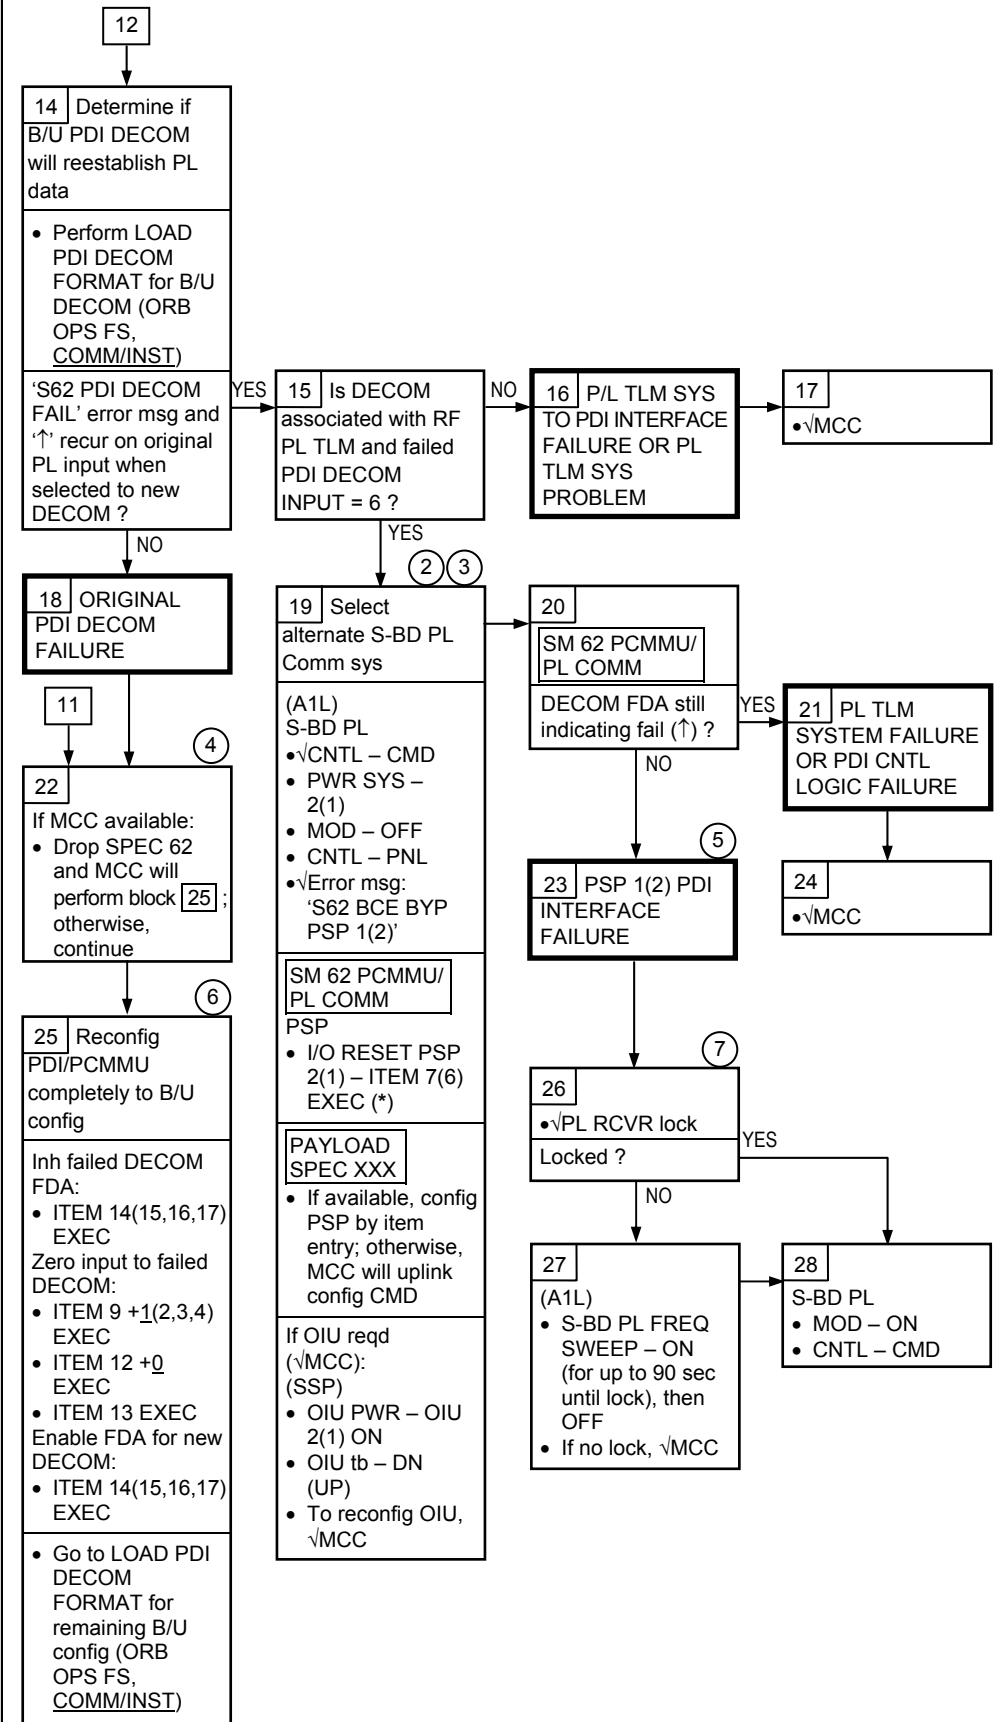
12

14 Determine if B/U PDI DECOM will reestablish PL data

• Perform LOAD PDI DECOM FORMAT for B/U DECOM (ORB OPS FS, COMM/INST)

'S62 PDI DECOM FAIL' error msg and '↑' recur on original PL input when selected to new DECOM ?

YES

15 Is DECOM associated with RF PL TLM and failed PDI DECOM INPUT = 6 ?

NO

16 P/L TLM SYS TO PDI INTERFACE FAILURE OR PL TLM SYS PROBLEM

17
•√MCC

NO

YES

2 3

18 ORIGINAL PDI DECOM FAILURE

19 Select alternate S-BD PL Comm sys

(A1L)
S-BD PL
•√CNTL – CMD
• PWR SYS – 2(1)
• MOD – OFF
• CNTL – PNL
•√Error msg: 'S62 BCE BYP PSP 1(2)'

SM 62 PCMMU/ PL COMM
PSP
• I/O RESET PSP 2(1) – ITEM 7(6) EXEC (*)

PAYLOAD SPEC XXX
• If available, config PSP by item entry; otherwise, MCC will uplink config CMD

If OIU reqd (√MCC):
(SSP)
• OIU PWR – OIU 2(1) ON
• OIU tb – DN (UP)
• To reconfig OIU, √MCC

20
SM 62 PCMMU/ PL COMM
DECOM FDA still indicating fail (↑) ?

YES

21 PL TLM SYSTEM FAILURE OR PDI CNTL LOGIC FAILURE

NO

5

23 PSP 1(2) PDI INTERFACE FAILURE

24
•√MCC

11

4

22
If MCC available:
• Drop SPEC 62 and MCC will perform block 25 ; otherwise, continue

6

25 Reconfig PDI/PCMMU completely to B/U config

Inh failed DECOM FDA:
• ITEM 14(15,16,17) EXEC
Zero input to failed DECOM:
• ITEM 9 +1(2,3,4) EXEC
• ITEM 12 +0 EXEC
• ITEM 13 EXEC
Enable FDA for new DECOM:
• ITEM 14(15,16,17) EXEC

• Go to LOAD PDI DECOM FORMAT for remaining B/U config (ORB OPS FS, COMM/INST)

7

26
•√PL RCVR lock
Locked ?

YES

NO

27
(A1L)
• S-BD PL FREQ SWEEP – ON (for up to 90 sec until lock), then OFF
• If no lock, √MCC

28
S-BD PL
• MOD – ON
• CNTL – CMD